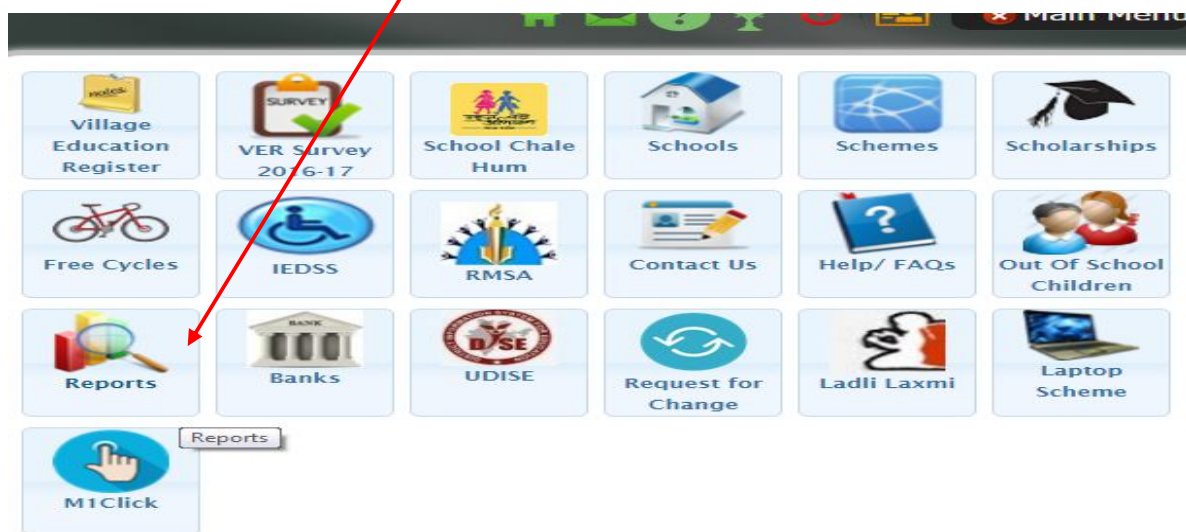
Main Menu

notes

Village Education Register

SURVEY

VER Survey 2016-17

School Chale Hum

Schools

Schemes

Scholarships

Free Cycles

IEDSS

RMSA

Contact Us

Help/ FAQs

Out Of School Children

Reports

BANK

Banks

DISE

UDISE

Request for Change

Ladli Laxmi

Laptop Scheme

Reports

M1Click